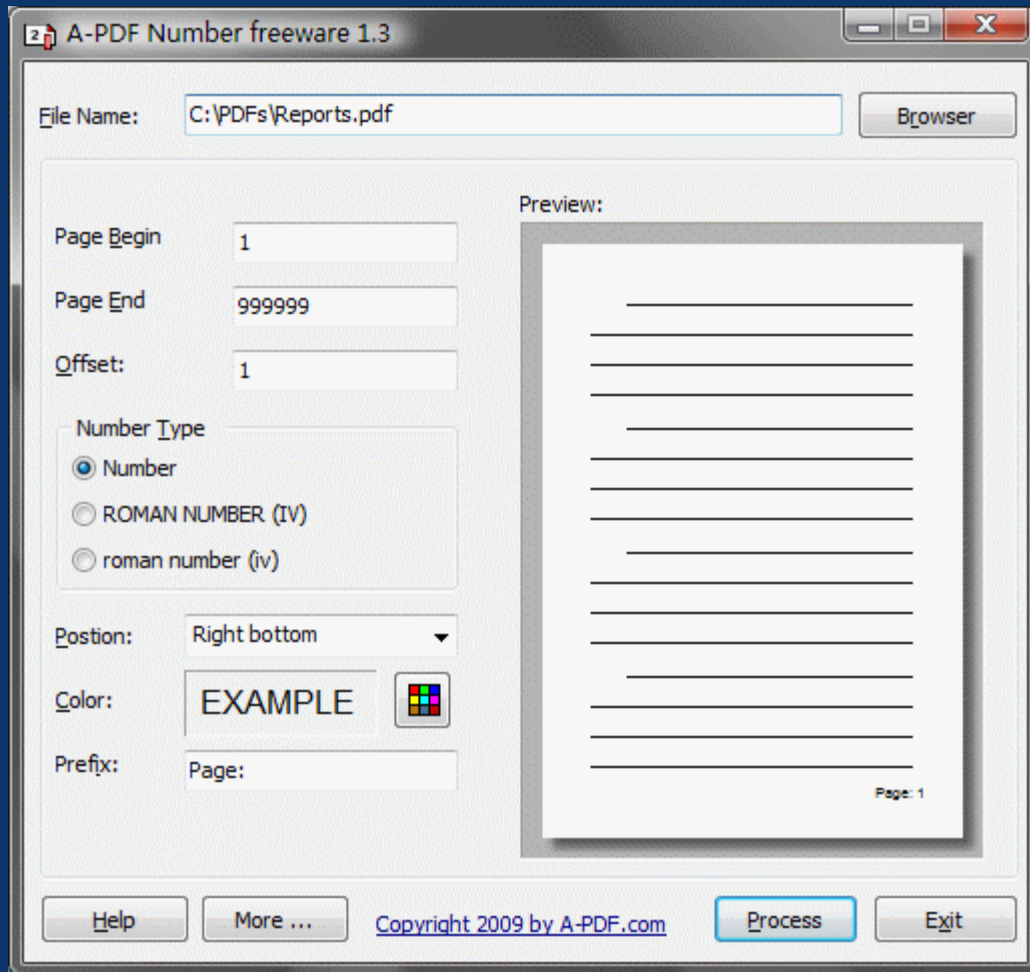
A-PDF Number freeware 1.3

File Name: C:\PDFs\Reports.pdf

Browser

Preview:

Page Begin 1

Page End 999999

Offset: 1

Number Type

Number

ROMAN NUMBER (IV)

roman number (iv)

Postion: Right bottom

Color: EXAMPLE

Prefix: Page:

Page: 1

Help

More ...

Copyright 2009 by A-PDF.com

Process

Exit